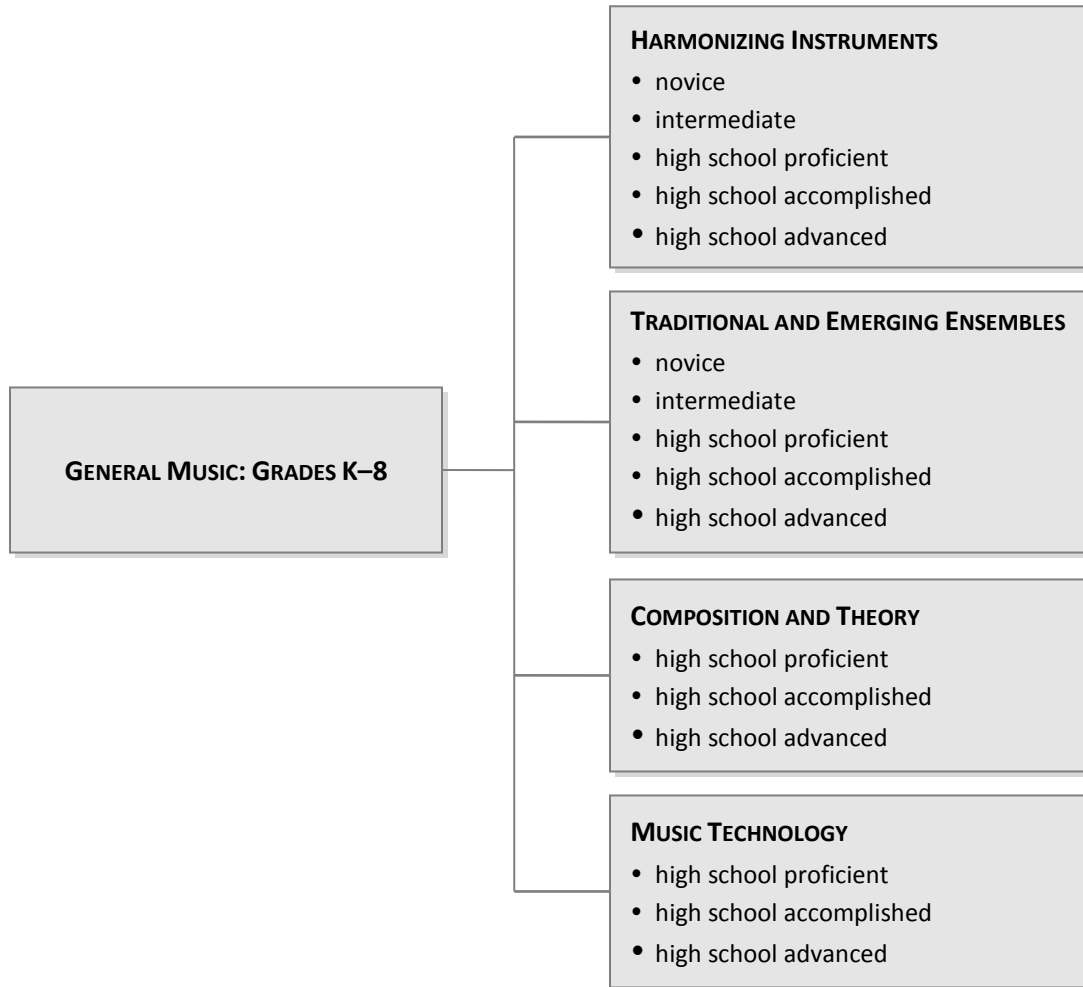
GENERAL MUSIC: GRADES K–8

HARMONIZING INSTRUMENTS
• novice
• intermediate
• high school proficient
• high school accomplished
• high school advanced

TRADITIONAL AND EMERGING ENSEMBLES
• novice
• intermediate
• high school proficient
• high school accomplished
• high school advanced

COMPOSITION AND THEORY
• high school proficient
• high school accomplished
• high school advanced

MUSIC TECHNOLOGY
• high school proficient
• high school accomplished
• high school advanced